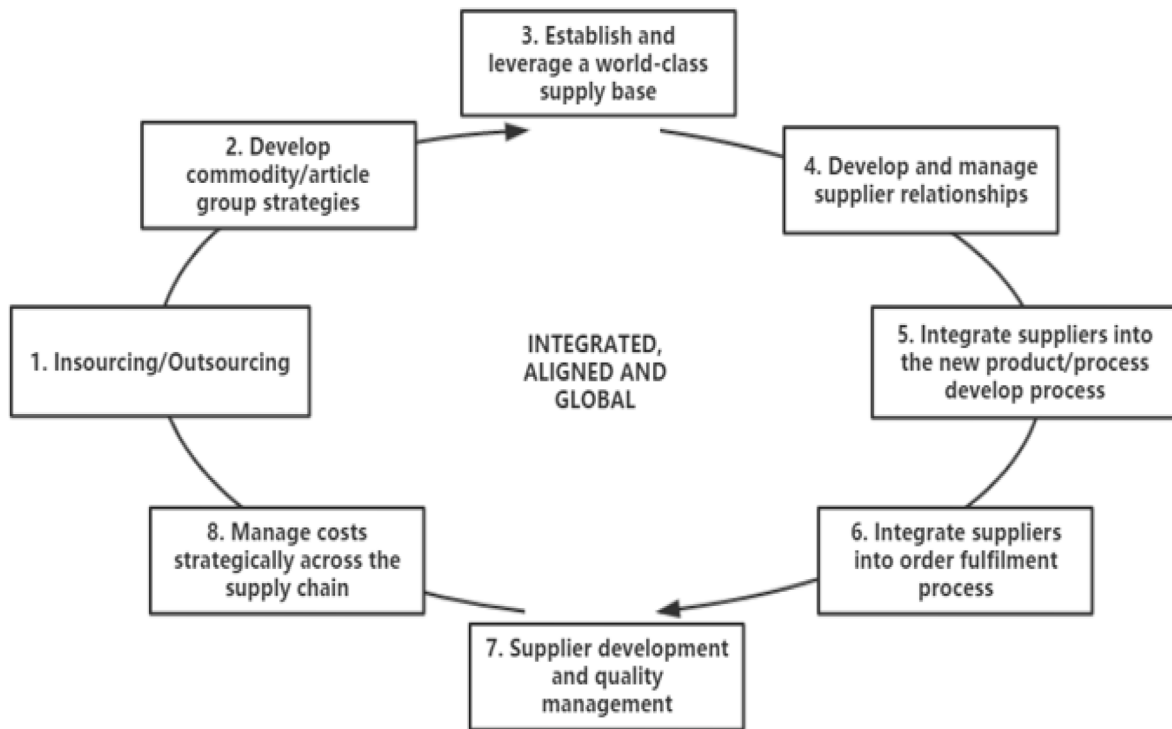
3. Establish and leverage a world-class supply base

2. Develop commodity/article group strategies

4. Develop and manage supplier relationships

1. Insourcing/Outsourcing

INTEGRATED, ALIGNED AND GLOBAL

5. Integrate suppliers into the new product/process develop process

8. Manage costs strategically across the supply chain

6. Integrate suppliers into order fulfilment process

7. Supplier development and quality management